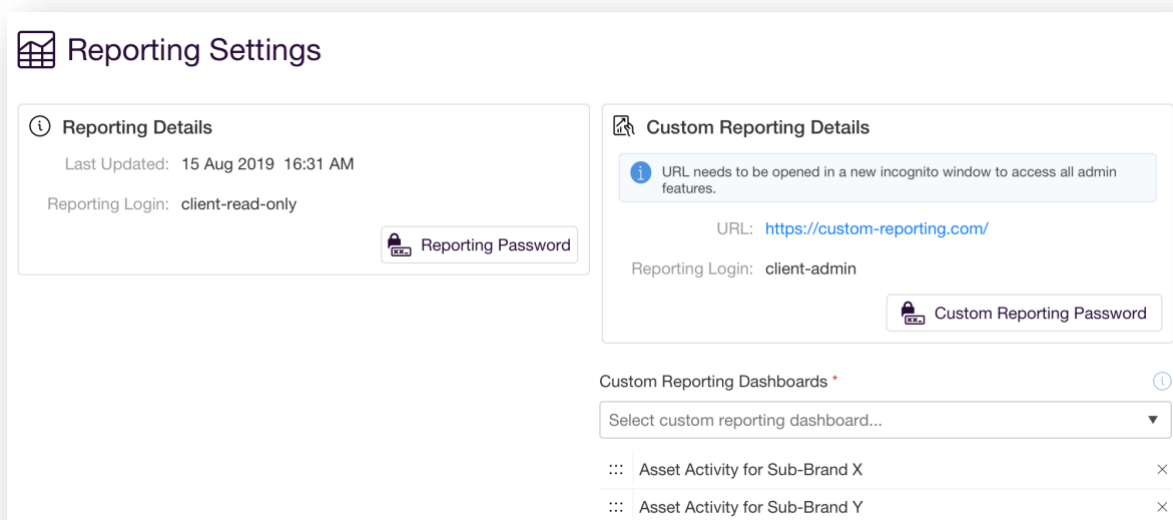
Reporting Settings

Reporting Details

Last Updated: 15 Aug 2019 16:31 AM

Reporting Login: client-read-only

Reporting Password

Custom Reporting Details

URL needs to be opened in a new incognito window to access all admin features.

URL: https://custom-reporting.com/

Reporting Login: client-admin

Custom Reporting Password

Custom Reporting Dashboards *

Select custom reporting dashboard...

Asset Activity for Sub-Brand X ×

Asset Activity for Sub-Brand Y ×